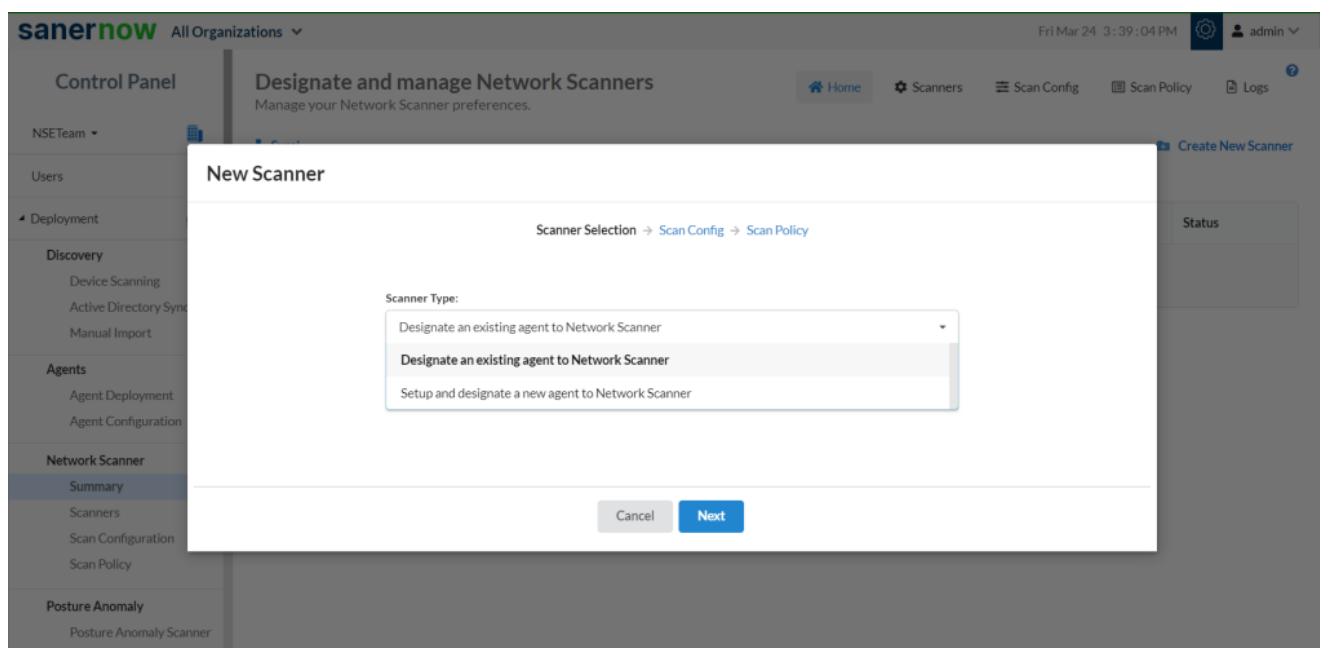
sanernow All Organizations

Fri Mar 24 3:39:04 PM admin

Control Panel

NSETeam

Users

Deployment

Discovery

Device Scanning

Active Directory Sync

Manual Import

Agents

Agent Deployment

Agent Configuration

Network Scanner

Summary

Scanners

Scan Configuration

Scan Policy

Posture Anomaly

Posture Anomaly Scanner

Designate and manage Network Scanners

Manage your Network Scanner preferences.

Home Scanners Scan Config Scan Policy Logs

Create New Scanner

Status

New Scanner

Scanner Selection → Scan Config → Scan Policy

Scanner Type:

Designate an existing agent to Network Scanner

Designate an existing agent to Network Scanner

Setup and designate a new agent to Network Scanner

Cancel Next